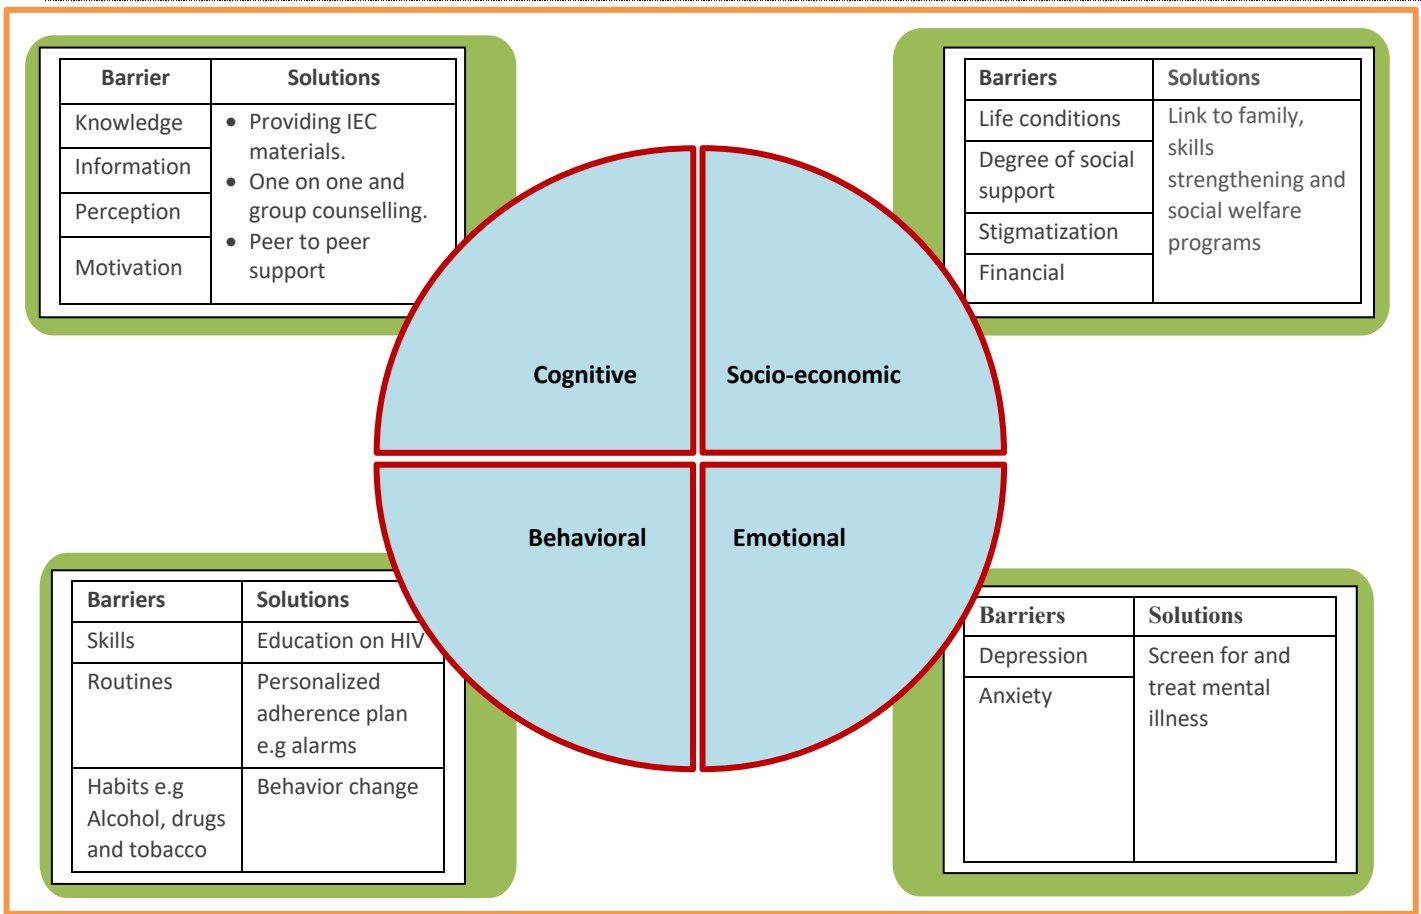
| Barrier | Solutions |
|---|---|
| Knowledge | • Providing IEC materials. • One on one and group counselling. • Peer to peer support |
| Information | |
| Perception | |
| Motivation | |

| Barriers | Solutions |
|---|---|
| Life conditions | Link to family, skills strengthening and social welfare programs |
| Degree of social support | |
| Stigmatization | |
| Financial | |

Cognitive

Socio-economic

Behavioral

Emotional

| Barriers | Solutions |
|---|---|
| Skills | Education on HIV |
| Routines | Personalized adherence plan e.g alarms |
| Habits e.g Alcohol, drugs and tobacco | Behavior change |

| Barriers | Solutions |
|---|---|
| Depression | Screen for and treat mental illness |
| Anxiety | |